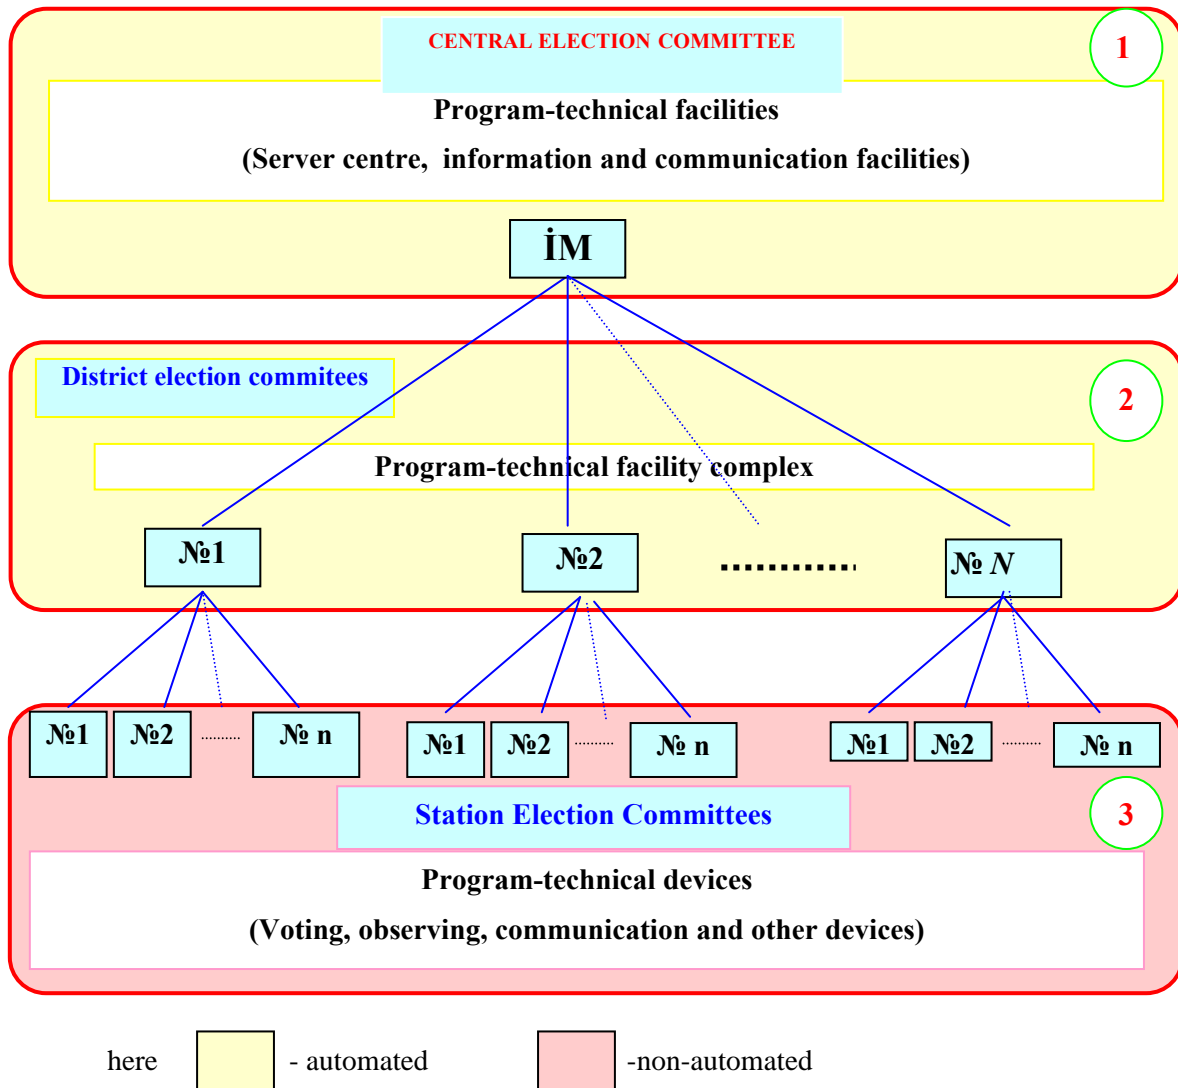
CENTRAL ELECTION COMMITTEE

1

Program-technical facilities

(Server centre, information and communication facilities)

İM

District election commitees

2

Program-technical facility complex

№1

№2

..........

№ $N$

№1

№2

..........

№ n

№1

№2

..........

№ n

№1

№2

..........

№ n

Station Election Committees

3

Program-technical devices

(Voting, observing, communication and other devices)

here - automated -non-automated